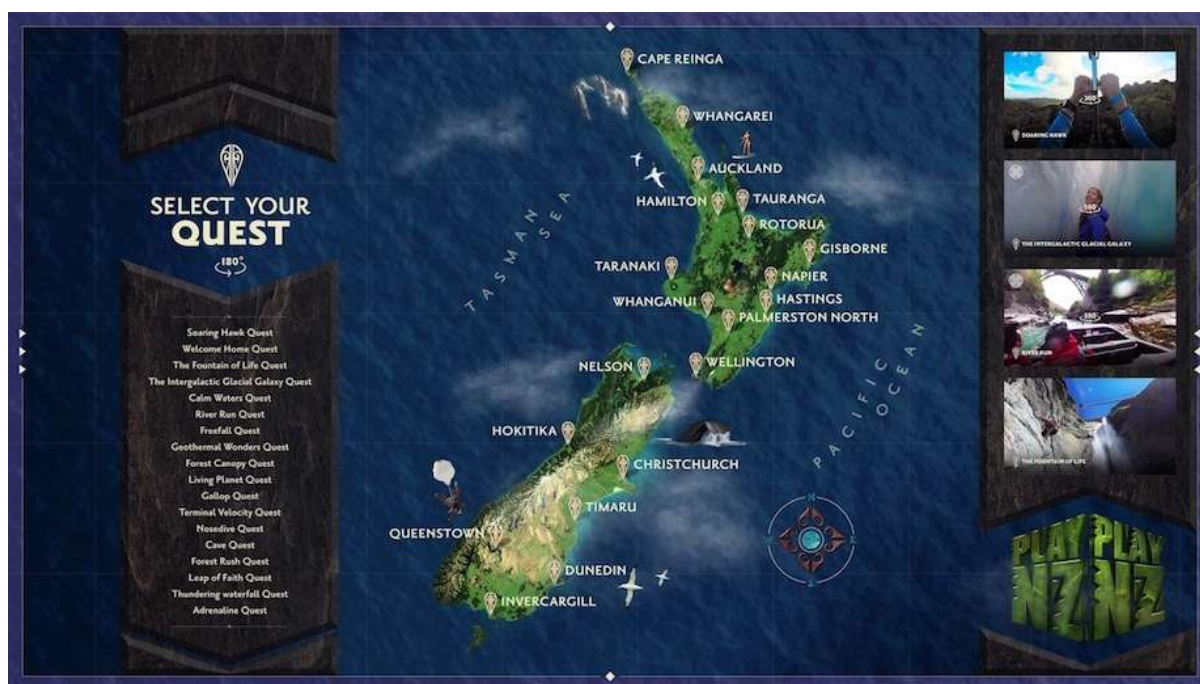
SELECT YOUR QUEST
180°

Soaring Hawk Quest
Welcome Home Quest
The Fountain of Life Quest
The Intergalactic Glacial Galaxy Quest
Calm Waters Quest
River Run Quest
Freefall Quest
Geothermal Wonders Quest
Forest Canopy Quest
Living Planet Quest
Gallop Quest
Terminal Velocity Quest
Nosedive Quest
Cave Quest
Forest Rush Quest
Leap of Faith Quest
Thundering waterfall Quest
Adrenaline Quest

CAPE REINGA
WHANGAREI
AUCKLAND
HAMILTON
TAURANGA
ROTORUA
GISBORNE
TARANAKI
NAPIER
WHANGANUI
HASTINGS
PALMERSTON NORTH
NELSON
WELLINGTON
HOKITIKA
CHRISTCHURCH
TIMARU
QUEENSTOWN
DUNEDIN
INVERCARGILL
TASMAN SEA
PACIFIC OCEAN

360
SOARING HAWK
180
THE INTERGALACTIC GLACIAL GALAXY
180
RIVER RUN
THE FOUNTAIN OF LIFE

PLAY PLAY NZ NZ